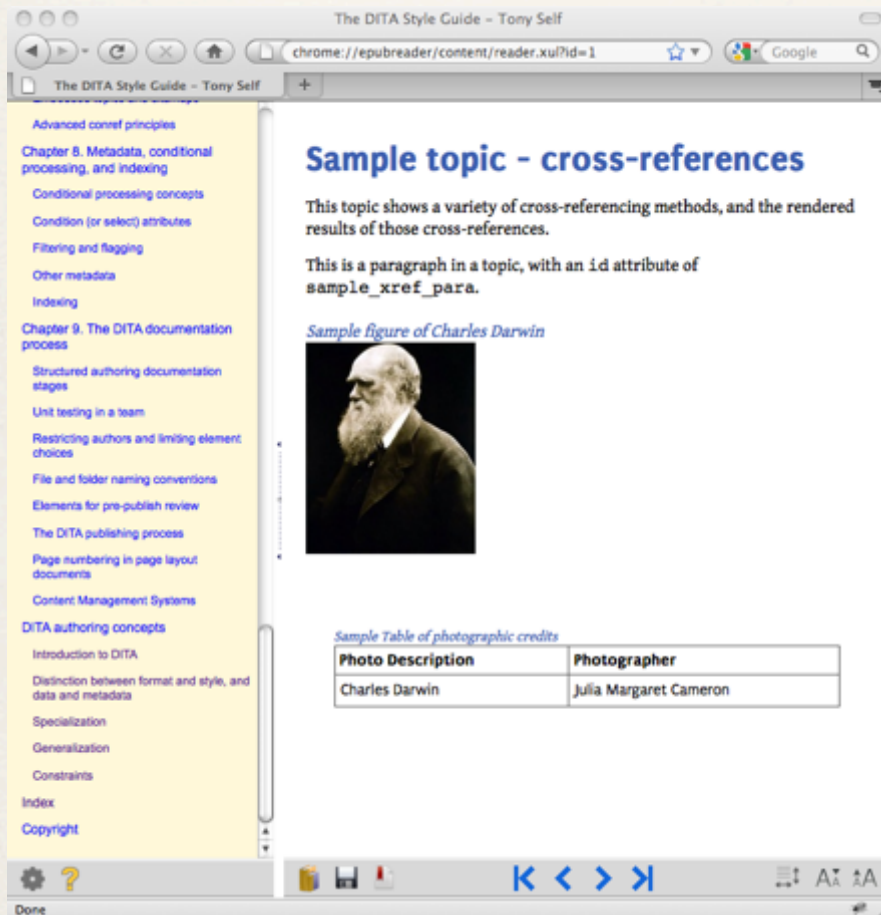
The DITA Style Guide - Tony Self

chrome://epubreader/content/reader.xul?id=1

Google

The DITA Style Guide - Tony Self

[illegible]

Advanced conref principles

Chapter 8. Metadata, conditional processing, and indexing

Conditional processing concepts

Condition (or select) attributes

Filtering and flagging

Other metadata

Indexing

Chapter 9. The DITA documentation process

Structured authoring documentation stages

Unit testing in a team

Restricting authors and limiting element choices

File and folder naming conventions

Elements for pre-publish review

The DITA publishing process

Page numbering in page layout documents

Content Management Systems

DITA authoring concepts

Introduction to DITA

Distinction between format and style, and data and metadata

Specialization

Generalization

Constraints

Index

Copyright

Sample topic - cross-references

This topic shows a variety of cross-referencing methods, and the rendered results of those cross-references.

This is a paragraph in a topic, with an id attribute of sample_xref_para.

Sample figure of Charles Darwin

Sample Table of photographic credits

| Photo Description | Photographer |
|---|---|
| Charles Darwin | Julia Margaret Cameron |

Done